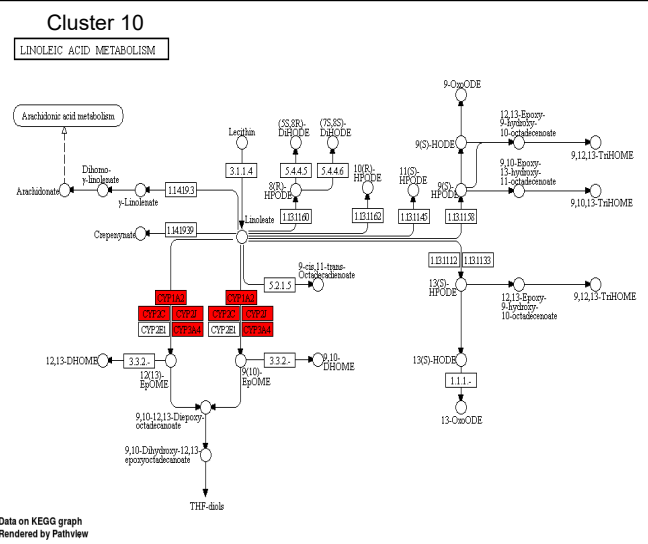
Cluster 10

LINOLEIC ACID METABOLISM

Arachidonic acid metabolism

9-OxoODE

Lecithin

(9S,10R)-DiHODE

(7S,8S)-DiHODE

12,13-Epoxy-9-hydroxy-10-octadecenoate

9(S)-HODE

9,12,13-TriHOME

Dihomo-γ-linolenate

3.1.1.4

5.4.4.5

5.4.4.6

10(R)-HPODE

11(S)-HPODE

9,10-Epoxy-13-hydroxy-11-octadecenoate

Arachidonate

1.14.19.3

8(R)-HPODE

9(S)-HPODE

γ-Linolenate

9,10,13-TriHOME

1.13.11.60

1.13.11.62

1.13.11.45

1.13.11.58

Linoleate

Crepenynate

1.14.19.39

1.13.11.12

1.13.11.33

9-cis,11-trans-Octadecadienoate

5.2.1.5

13(S)-HPODE

12,13-Epoxy-9-hydroxy-10-octadecenoate

9,12,13-TriHOME

CYP1A2

CYP1A2

CYP2C

CYP3A

CYP2C

CYP3A

CYP2E1

CYP2J

CYP2E1

CYP2J

12,13-DHOME

3.3.2.-

3.3.2.-

9,10-DHOME

12(13)-EpOME

9(10)-EpOME

13(S)-HODE

1.1.1.-

9,10-12,13-Diepoxy-octadecanoate

13-OxoODE

9,10-Dihydroxy-12,13-epoxyoctadecanoate

THF-diols

Data on KEGG graph
Rendered by Pathview